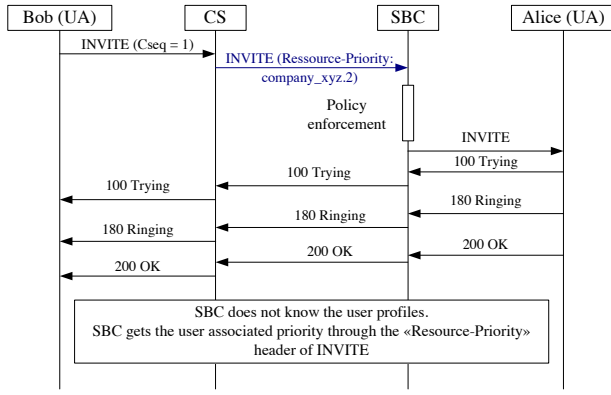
Bob (UA)

CS

SBC

Alice (UA)

INVITE (Cseq = 1)

INVITE (Ressource-Priority: company_xyz.2)

Policy enforcement

INVITE

100 Trying

100 Trying

100 Trying

180 Ringing

180 Ringing

180 Ringing

200 OK

200 OK

200 OK

SBC does not know the user profiles.
SBC gets the user associated priority through the «Resource-Priority» header of INVITE